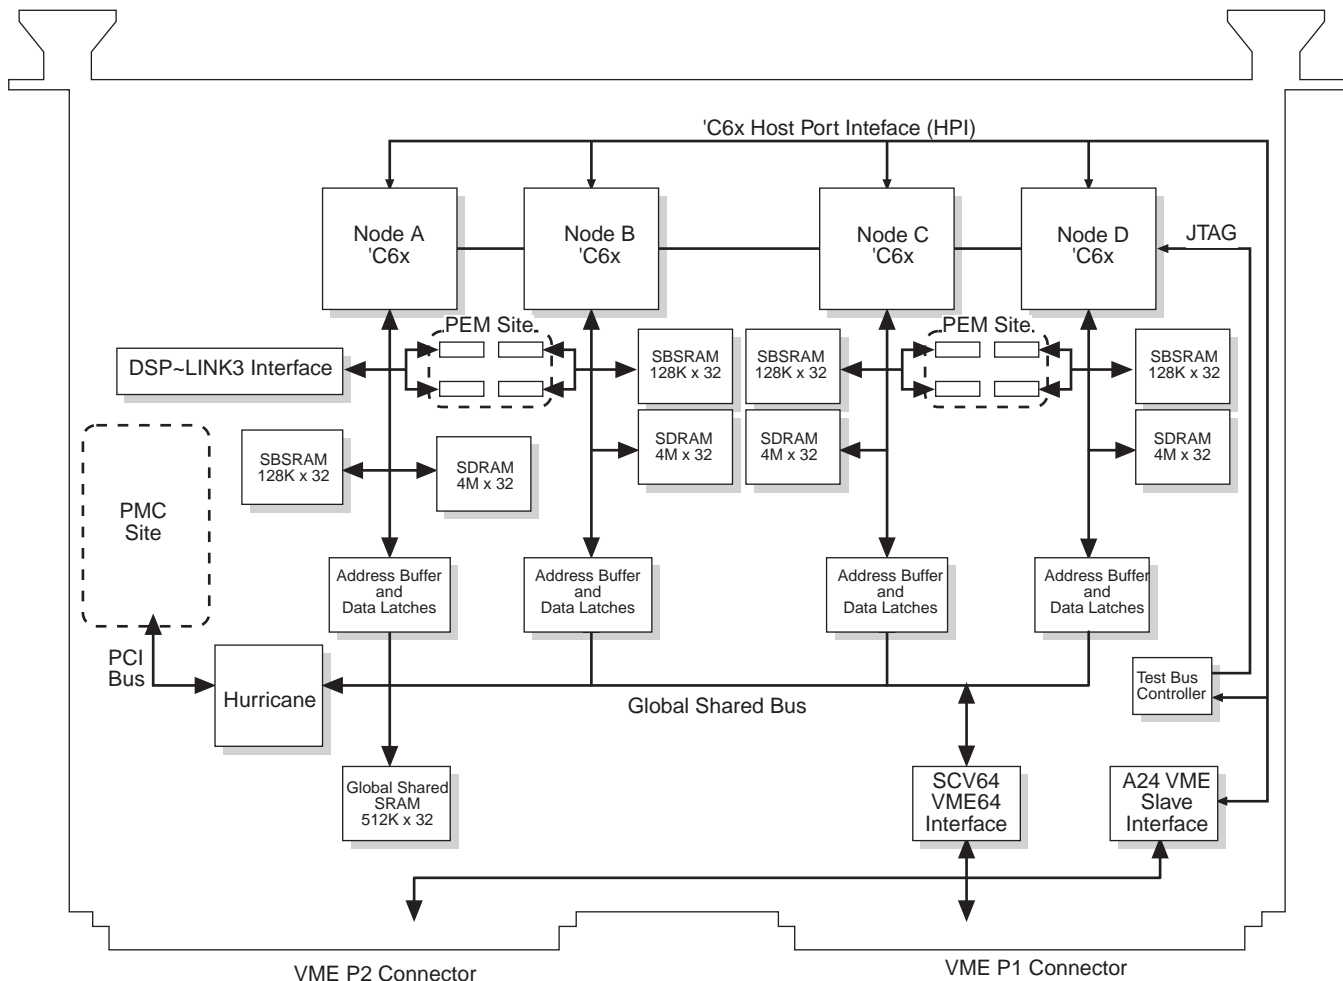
'C6x Host Port Inteface (HPI)

Node A
'C6x

Node B
'C6x

Node C
'C6x

Node D
'C6x

JTAG

PEM Site

PEM Site

DSP~LINK3 Interface

SBSRAM
128K x 32

SBSRAM
128K x 32

SBSRAM
128K x 32

SDRAM
4M x 32

SDRAM
4M x 32

SDRAM
4M x 32

SBSRAM
128K x 32

SDRAM
4M x 32

PMC
Site

Address Buffer
and
Data Latches

Address Buffer
and
Data Latches

Address Buffer
and
Data Latches

Address Buffer
and
Data Latches

PCI
Bus

Hurricane

Global Shared Bus

Test Bus
Controller

Global Shared
SRAM
512K x 32

SCV64
VME64
Interface

A24 VME
Slave
Interface

VME P2 Connector

VME P1 Connector